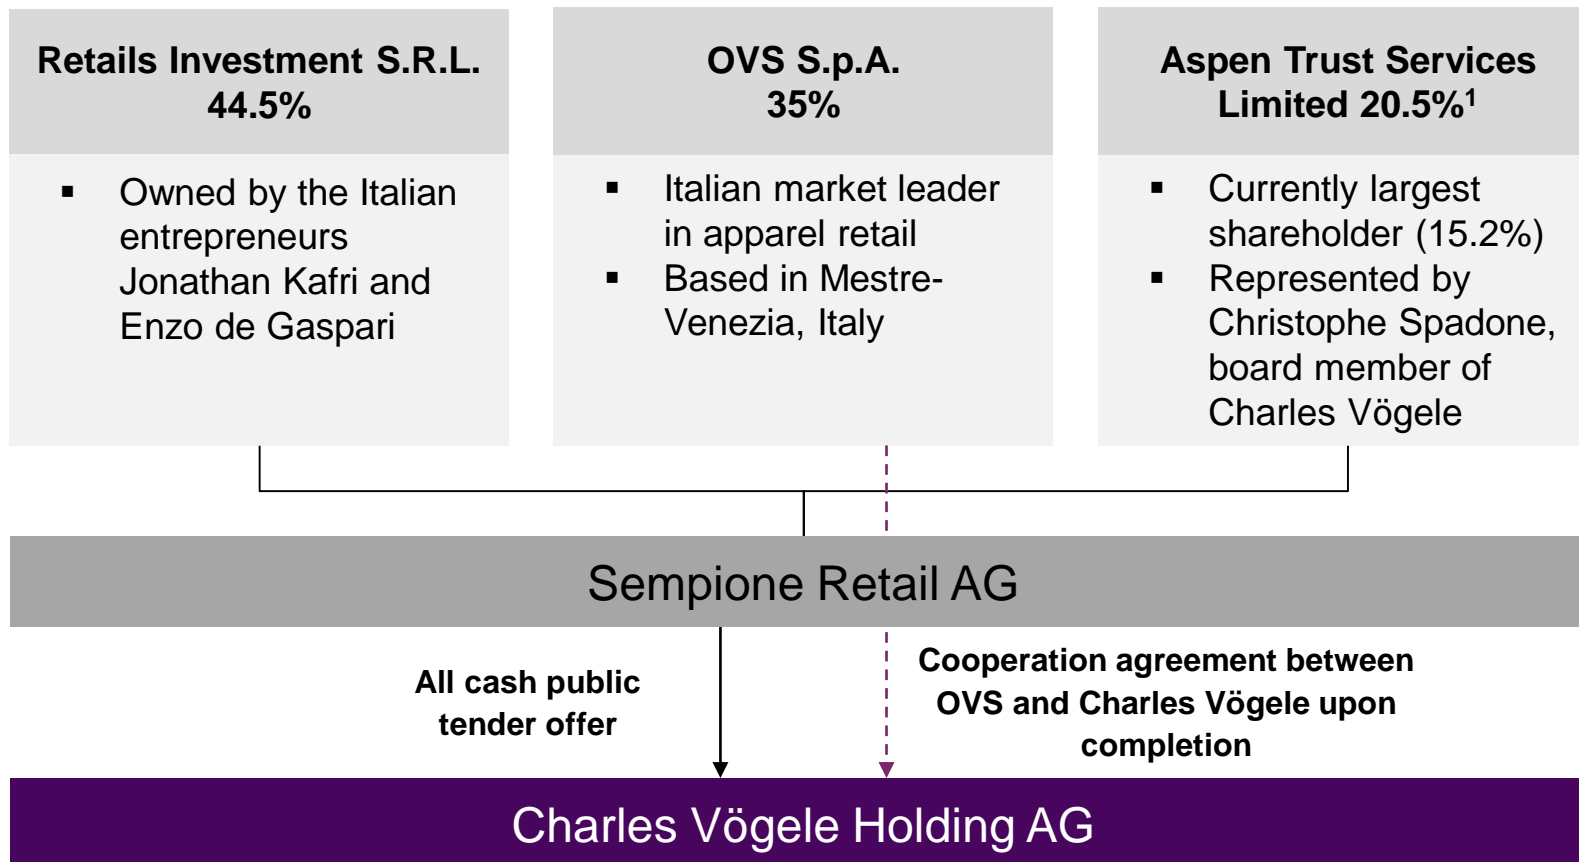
Retails Investment S.R.L.
44.5%

- Owned by the Italian entrepreneurs Jonathan Kafri and Enzo de Gaspari

OVS S.p.A.
35%

- Italian market leader in apparel retail
- Based in Mestre-Venezia, Italy

Aspen Trust Services Limited 20.5%$^1$

- Currently largest shareholder (15.2%)
- Represented by Christophe Spadone, board member of Charles Vögele

Sempione Retail AG

All cash public tender offer

Cooperation agreement between OVS and Charles Vögele upon completion

Charles Vögele Holding AG